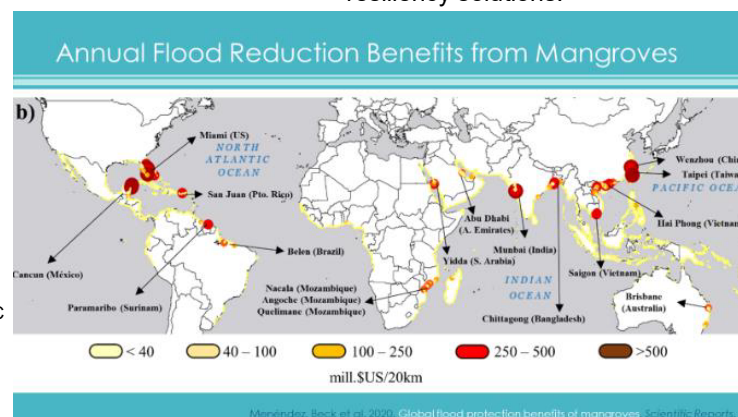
resiliency solutions.

Annual Flood Reduction Benefits from Mangroves

b)

Miami (US)

NORTH ATLANTIC OCEAN

San Juan (Pto. Rico)

Cancun (México)

Paramaribo (Surinam)

Belen (Brazil)

Nacala (Mozambique)
Angoche (Mozambique)
Quelimane (Mozambique)

Abu Dhabi (A. Emirates)

Yidda (S. Arabia)

Munbai (India)

INDIAN OCEAN

Chittagong (Bangladesh)

Saigon (Vietnam)

Wenzhou (Chi

Taipei (Taiwa

PACIFIC OCEA

Hai Phong (Vietnam

Brisbane (Australia)

< 40
40 – 100
100 – 250
250 – 500
>500

mill.$US/20km

Menéndez, Beck et al. 2020. Global flood protection benefits of mangroves. Scientific Reports